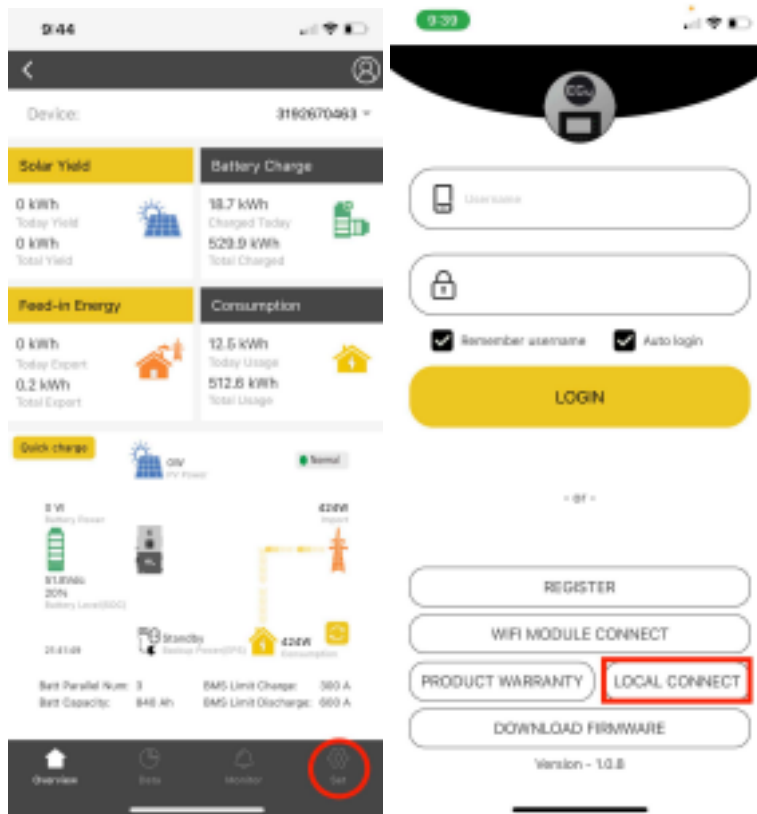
9:44

Device: 3192670463

Solar Yield
0 kWh
Today Yield
0 kWh
Total Yield

Battery Charge
18.7 kWh
Charged Today
529.9 kWh
Total Charged

Feed-in Energy
0 kWh
Today Export
0.2 kWh
Total Export

Consumption
12.5 kWh
Today Usage
512.6 kWh
Total Usage

Quick charge
0W
PV Power
Normal

0 W
Battery Power
51.8Vdc
20%
Battery Level(SOC)

424W
Import

Standby
Backup Power(EPS)
424W
Consumption

21:41:49

Batt Parallel Num: 3
Batt Capacity: 840 Ah
BMS Limit Charge: 300 A
BMS Limit Discharge: 600 A

Overview
Data
Monitor
Set

9:39

Username

Remember username
Auto login

LOGIN

- or -

REGISTER
WIFI MODULE CONNECT
PRODUCT WARRANTY
LOCAL CONNECT
DOWNLOAD FIRMWARE
Version - 1.0.8